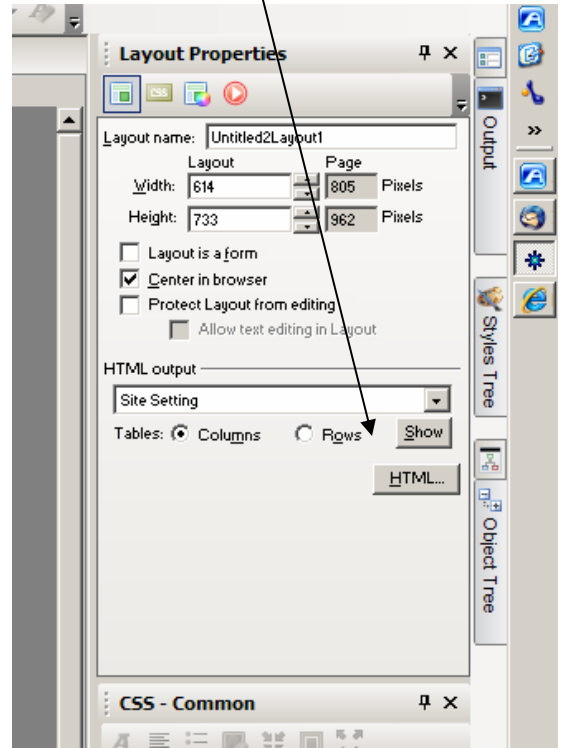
Layout Properties

Layout name: Untitled2Layout1

Layout Page

Width: 614 805 Pixels

Height: 733 962 Pixels

Layout is a form

Center in browser

Protect Layout from editing

Allow text editing in Layout

HTML output

Site Setting

Tables: Columns Rows Show

HTML...

Output

Styles Tree

Object Tree

CSS - Common

»